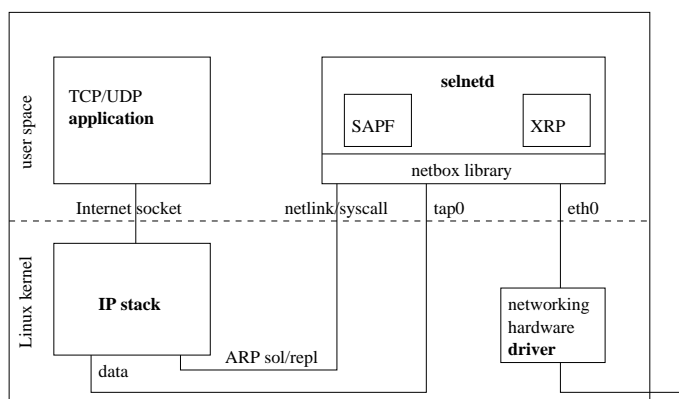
user space

TCP/UDP
**application**

**selnetd**

SAPF

XRP

netbox library

Internet socket

netlink/syscall

tap0

eth0

Linux kernel

**IP stack**

networking
hardware
**driver**

ARP sol/repl

data